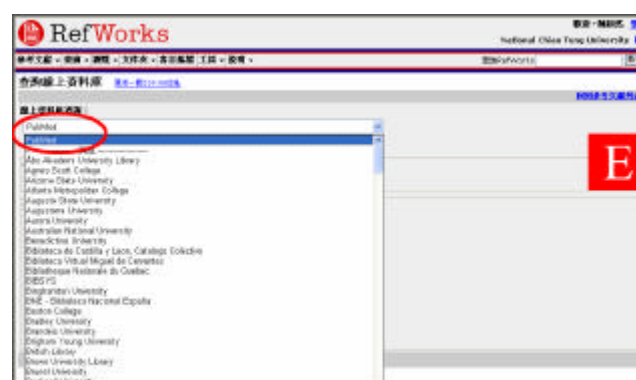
RefWorks

歡迎 · 陳眾民

National Chiao Tung University

參考文獻 · 搜尋 · 瀏覽 · 文件夾 · 書目編製 工具 · 說明 ·

查詢線上資料庫

線上資料庫選擇

PubMed

PubMed

Abo Akademi University Library
Agnes Scott College
Arizona State University
Athens Metropolitan College
Augusta State University
Augustana University
Aurora University
Australian National University
Benedictine University
Biblioteca de Castilla y Leon, Catalogo Colectivo
Biblioteca Virtual Miguel de Cervantes
Bibliotheque Nationale du Quebec
BIBSYS
Binghamton University
BNE - Biblioteca Nacional España
Boston College
Bradley University
Brandeis University
Brigham Young University
British Library
Brown University Library
Brunel University

E